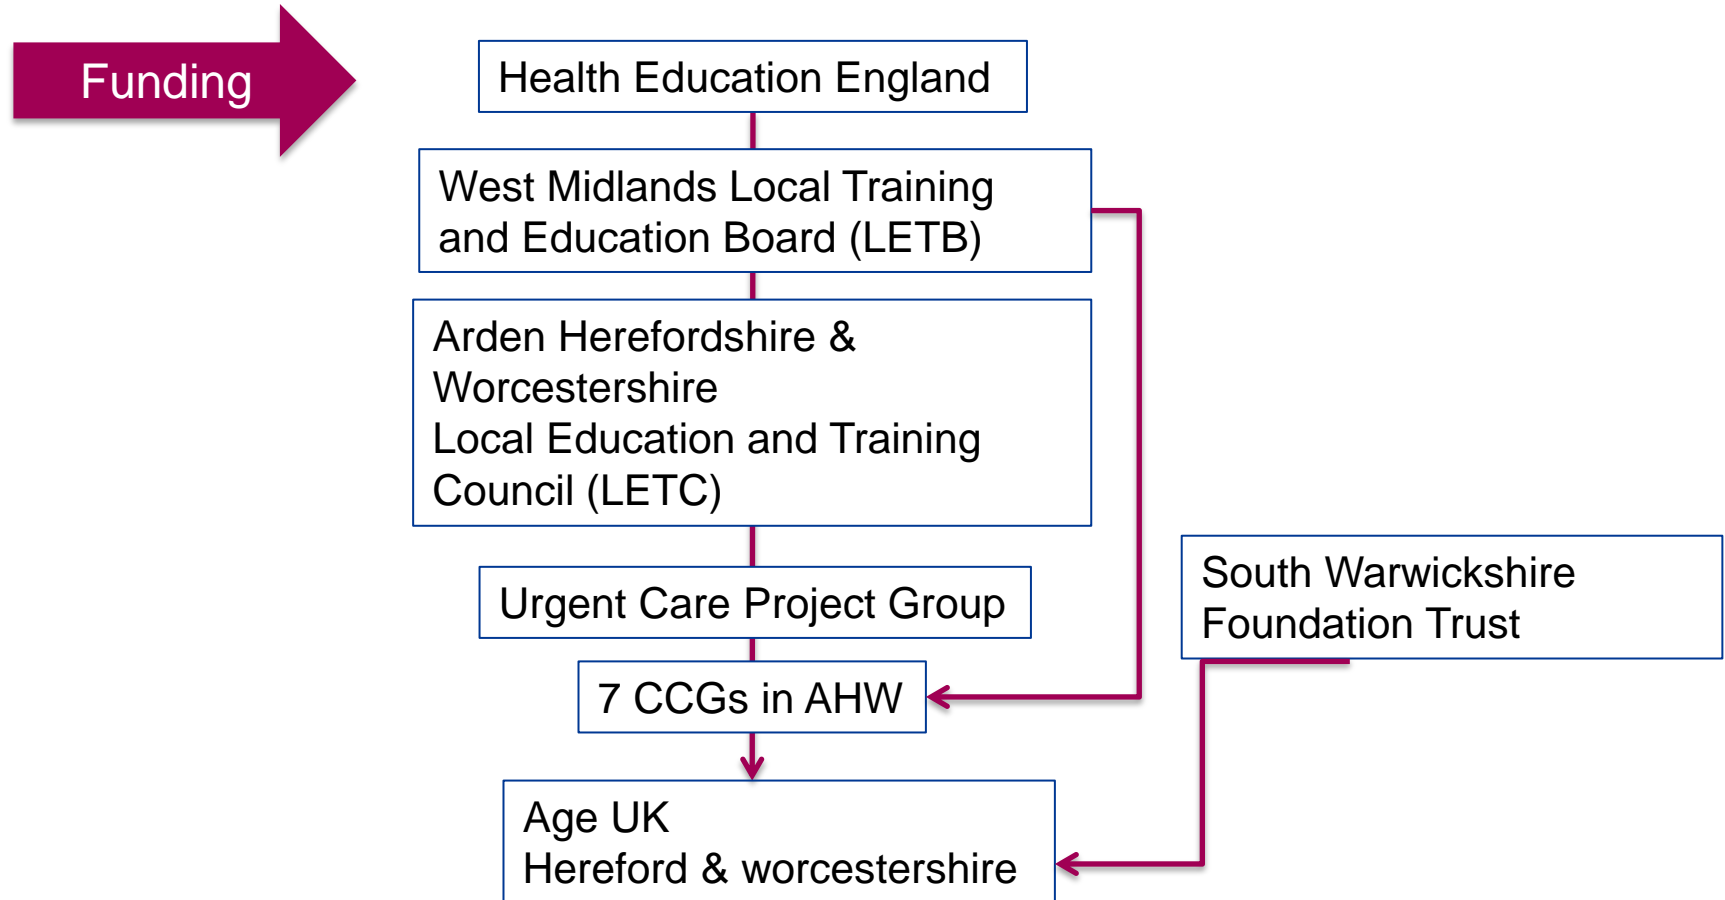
Funding

Health Education England

West Midlands Local Training and Education Board (LETB)

Arden Herefordshire & Worcestershire
Local Education and Training Council (LETC)

Urgent Care Project Group

7 CCGs in AHW

South Warwickshire Foundation Trust

Age UK
Hereford & worcestershire